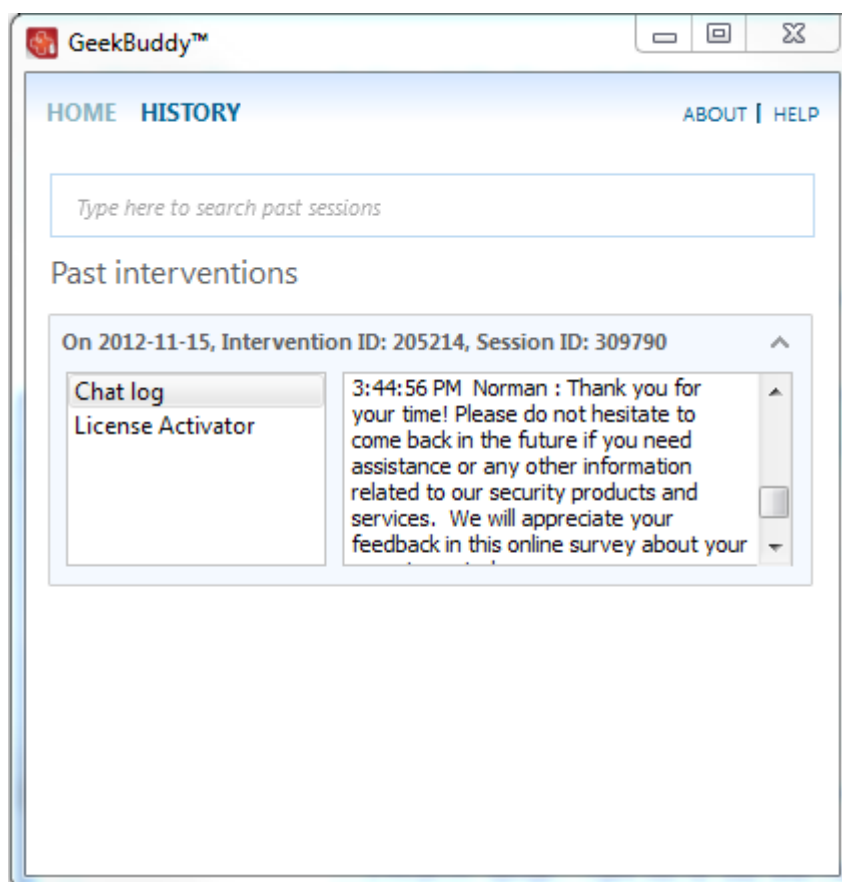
GeekBuddy™

HOME HISTORY

ABOUT | HELP

Type here to search past sessions

Past interventions

On 2012-11-15, Intervention ID: 205214, Session ID: 309790

Chat log
License Activator

3:44:56 PM Norman : Thank you for your time! Please do not hesitate to come back in the future if you need assistance or any other information related to our security products and services. We will appreciate your feedback in this online survey about your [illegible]